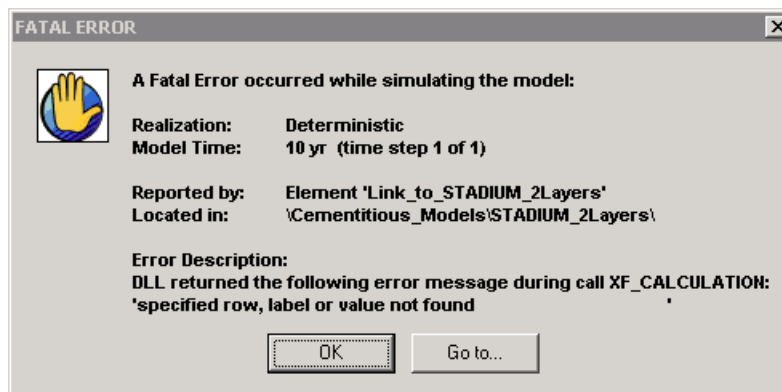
FATAL ERROR

A Fatal Error occurred while simulating the model:

Realization: Deterministic
Model Time: 10 yr (time step 1 of 1)

Reported by: Element 'Link_to_STADIUM_2Layers'
Located in: \Cementitious_Models\STADIUM_2Layers\

Error Description:
DLL returned the following error message during call XF_CALCULATION:
'specified row, label or value not found '

OK

Go to...